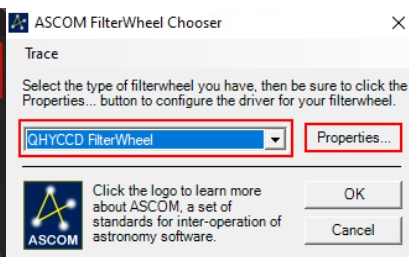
ASCOM FilterWheel Chooser

Trace

Select the type of filterwheel you have, then be sure to click the Properties... button to configure the driver for your filterwheel.

QHYCCD FilterWheel

Properties...

ASCOM

Click the logo to learn more about ASCOM, a set of standards for inter-operation of astronomy software.

OK

Cancel